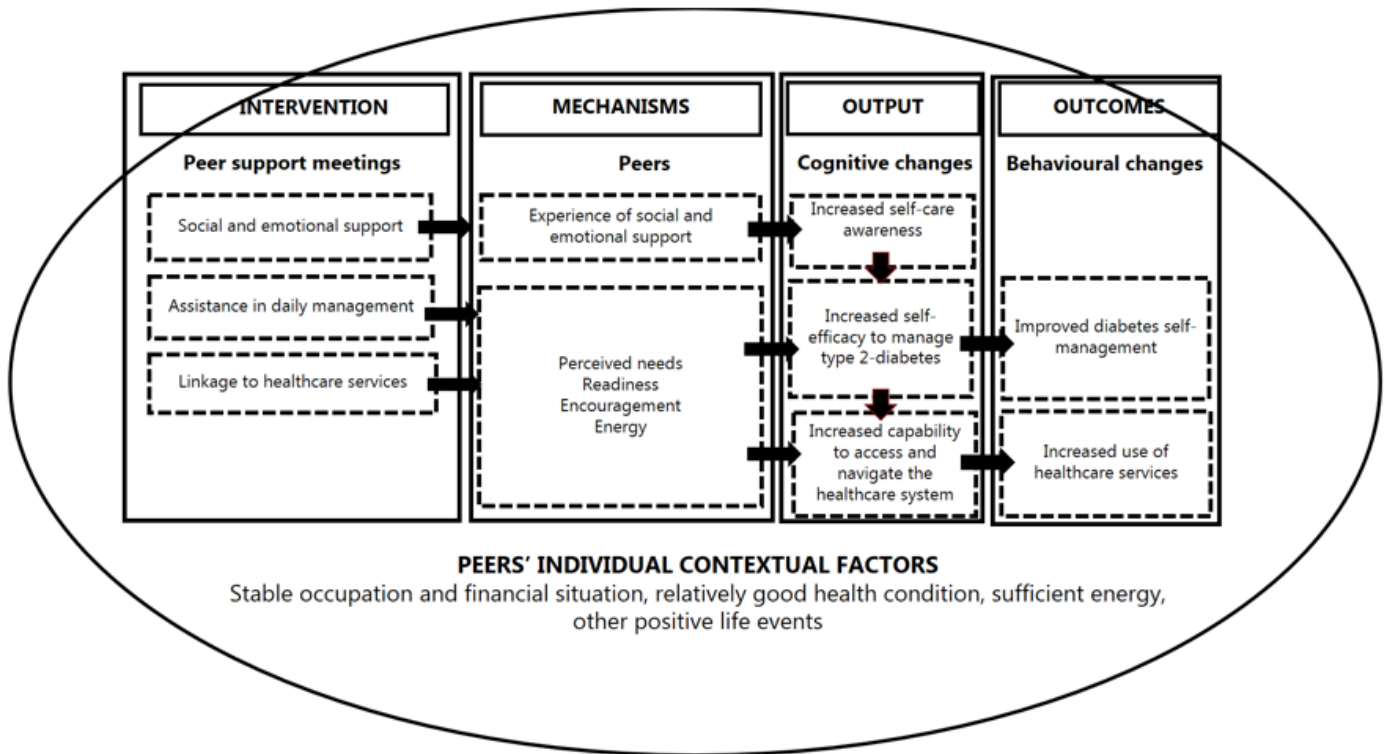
INTERVENTION

Peer support meetings

Social and emotional support

Assistance in daily management

Linkage to healthcare services

MECHANISMS

Peers

Experience of social and emotional support

Perceived needs
Readiness
Encouragement
Energy

OUTPUT

Cognitive changes

Increased self-care awareness

Increased self-efficacy to manage type 2-diabetes

Increased capability to access and navigate the healthcare system

OUTCOMES

Behavioural changes

Improved diabetes self-management

Increased use of healthcare services

PEERS' INDIVIDUAL CONTEXTUAL FACTORS
Stable occupation and financial situation, relatively good health condition, sufficient energy, other positive life events